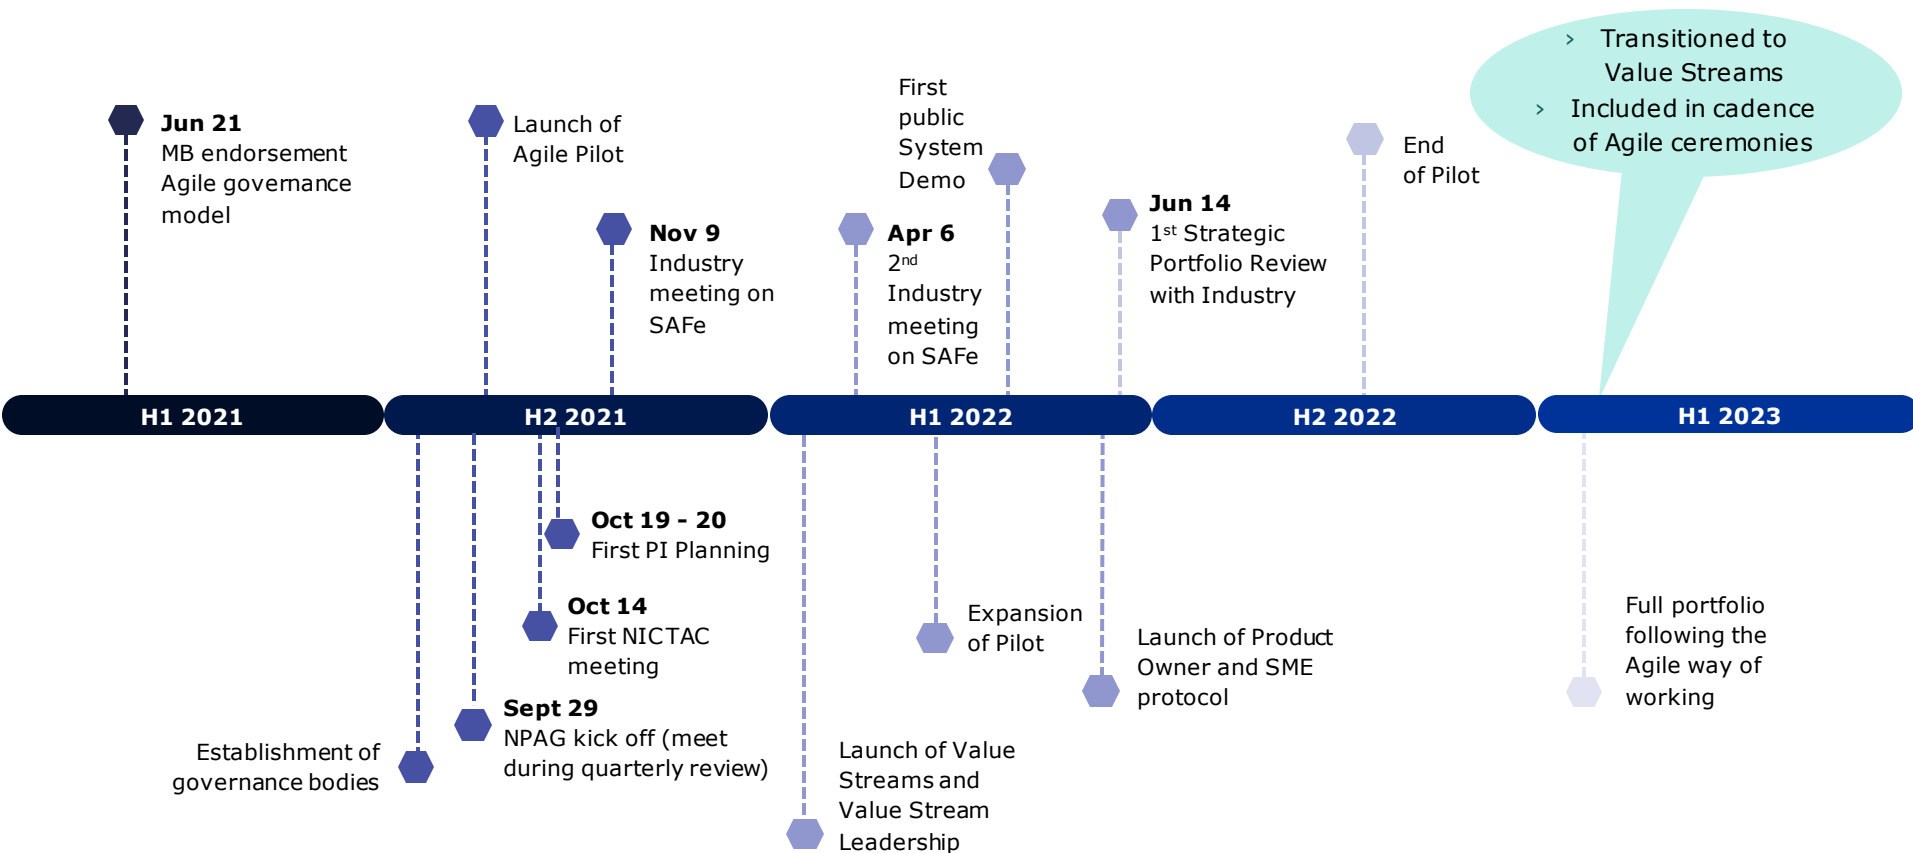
Jun 21
MB endorsement Agile governance model

Launch of Agile Pilot

Nov 9
Industry meeting on SAFe

First public System Demo

Apr 6
2$^{nd}$ Industry meeting on SAFe

Jun 14
1$^{st}$ Strategic Portfolio Review with Industry

End of Pilot

› Transitioned to Value Streams
› Included in cadence of Agile ceremonies

H1 2021

H2 2021

H1 2022

H2 2022

H1 2023

Oct 19 - 20
First PI Planning

Oct 14
First NICTAC meeting

Sept 29
NPAG kick off (meet during quarterly review)

Establishment of governance bodies

Launch of Value Streams and Value Stream Leadership

Expansion of Pilot

Launch of Product Owner and SME protocol

Full portfolio following the Agile way of working